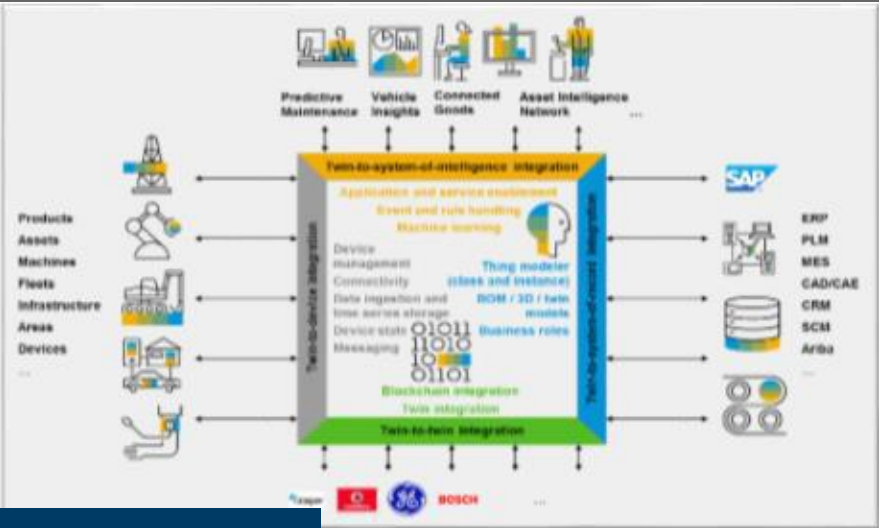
Predictive Maintenance

Vehicle Insights

Connected Goods

Asset Intelligence Network

...

Twin-to-system-of-intelligence integration

Application and service enablement

Event and rule handling

Machine learning

Device management

Connectivity

Data ingestion and time series storage

Device state

Messaging

Thing modeler (class and instance)

BOM / 3D / twin models

Business roles

01011
11010
10
01101

Blockchain integration

Twin integration

Twin-to-twin integration

Twin-to-device integration

Twin-to-system-of-record integration

Products
Assets
Machines
Fleets
Infrastructure
Areas
Devices
...

SAP

ERP
PLM
MES
CAD/CAE
CRM
SCM
Ariba
...

BOSCH

...